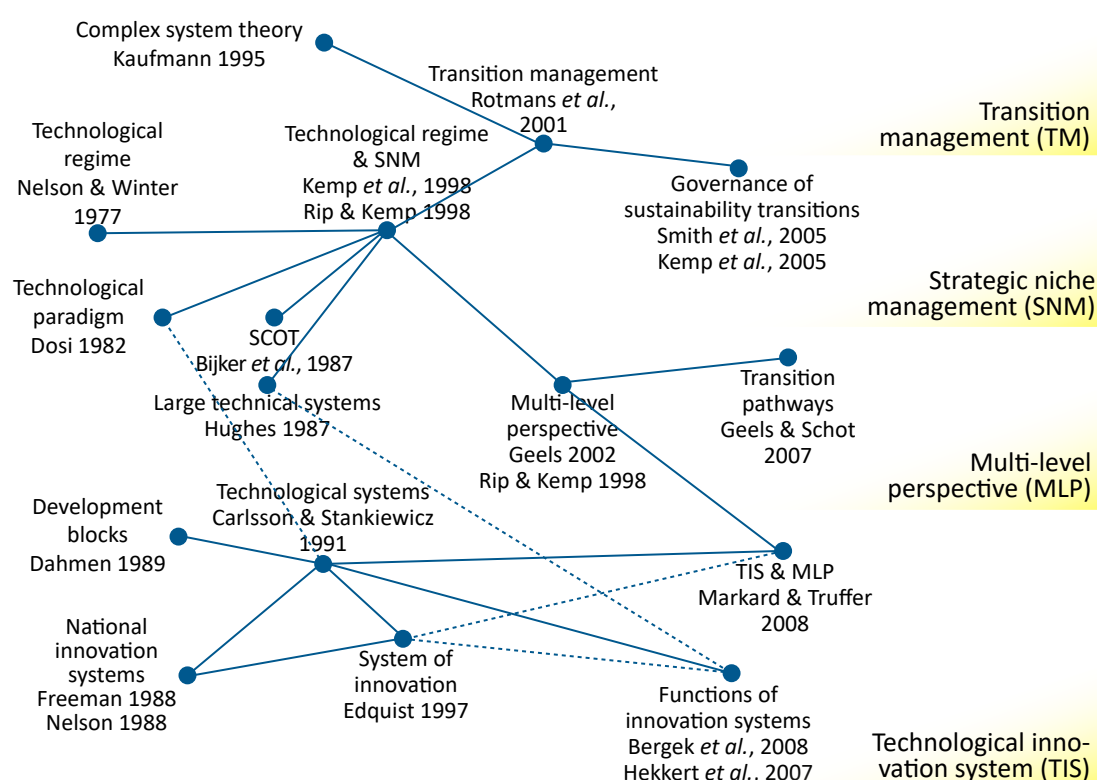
Complex system theory
Kaufmann 1995

Transition management
Rotmans *et al.*, 2001

Transition management (TM)

Technological regime
Nelson & Winter 1977

Technological regime & SNM
Kemp *et al.*, 1998
Rip & Kemp 1998

Governance of sustainability transitions
Smith *et al.*, 2005
Kemp *et al.*, 2005

Strategic niche management (SNM)

Technological paradigm
Dosi 1982

SCOT
Bijker *et al.*, 1987

Large technical systems
Hughes 1987

Multi-level perspective
Geels 2002
Rip & Kemp 1998

Transition pathways
Geels & Schot 2007

Multi-level perspective (MLP)

Development blocks
Dahmen 1989

Technological systems
Carlsson & Stankiewicz 1991

TIS & MLP
Markard & Truffer 2008

National innovation systems
Freeman 1988
Nelson 1988

System of innovation
Edquist 1997

Functions of innovation systems
Bergek *et al.*, 2008
Hekkert *et al.*, 2007

Technological innovation system (TIS)